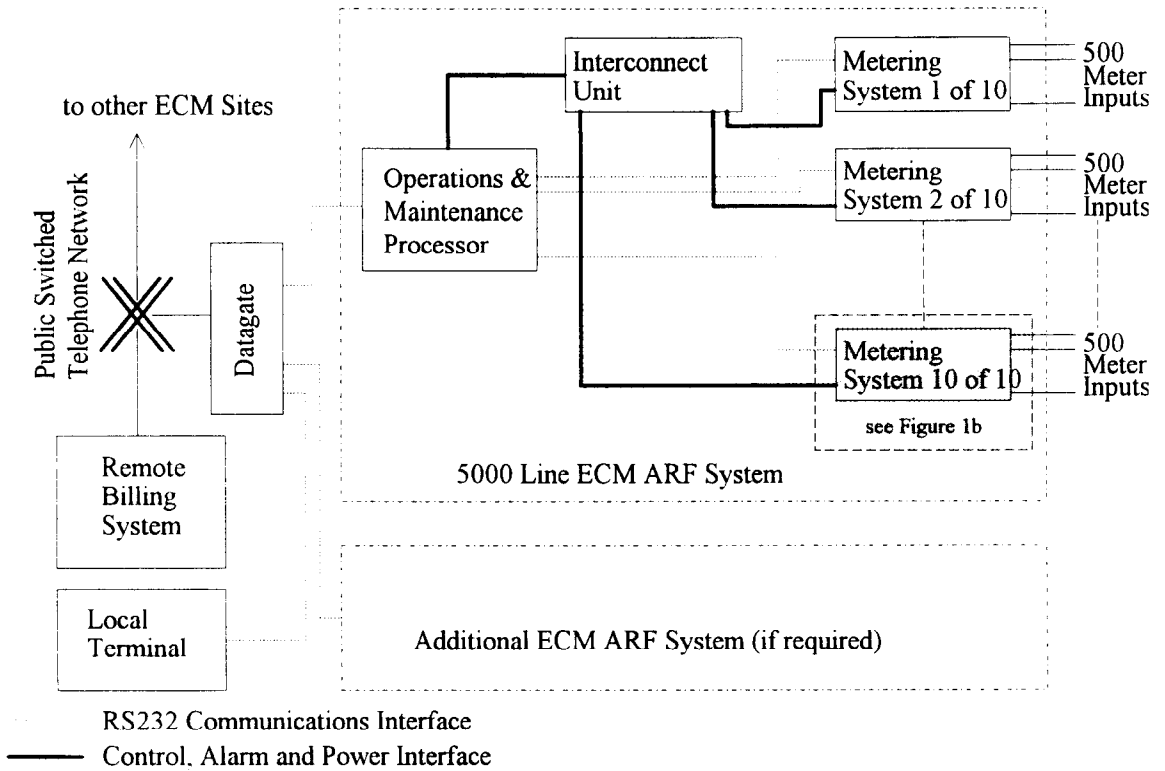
to other ECM Sites

Public Switched Telephone Network

Datagate

Remote Billing System

Local Terminal

Interconnect Unit

Operations & Maintenance Processor

Metering System 1 of 10

500 Meter Inputs

Metering System 2 of 10

500 Meter Inputs

Metering System 10 of 10

500 Meter Inputs

see Figure 1b

5000 Line ECM ARF System

Additional ECM ARF System (if required)

RS232 Communications Interface

Control, Alarm and Power Interface